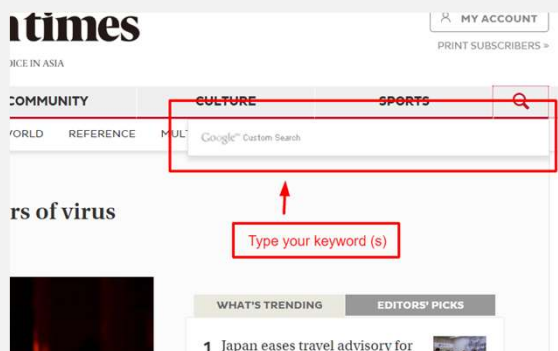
times

OICE IN ASIA

MY ACCOUNT

PRINT SUBSCRIBERS »

COMMUNITY

CULTURE

SPORTS

VORLD

REFERENCE

MUL

Google Custom Search

rs of virus

Type your keyword (s)

WHAT'S TRENDING

EDITORS' PICKS

1 Japan eases travel advisory for